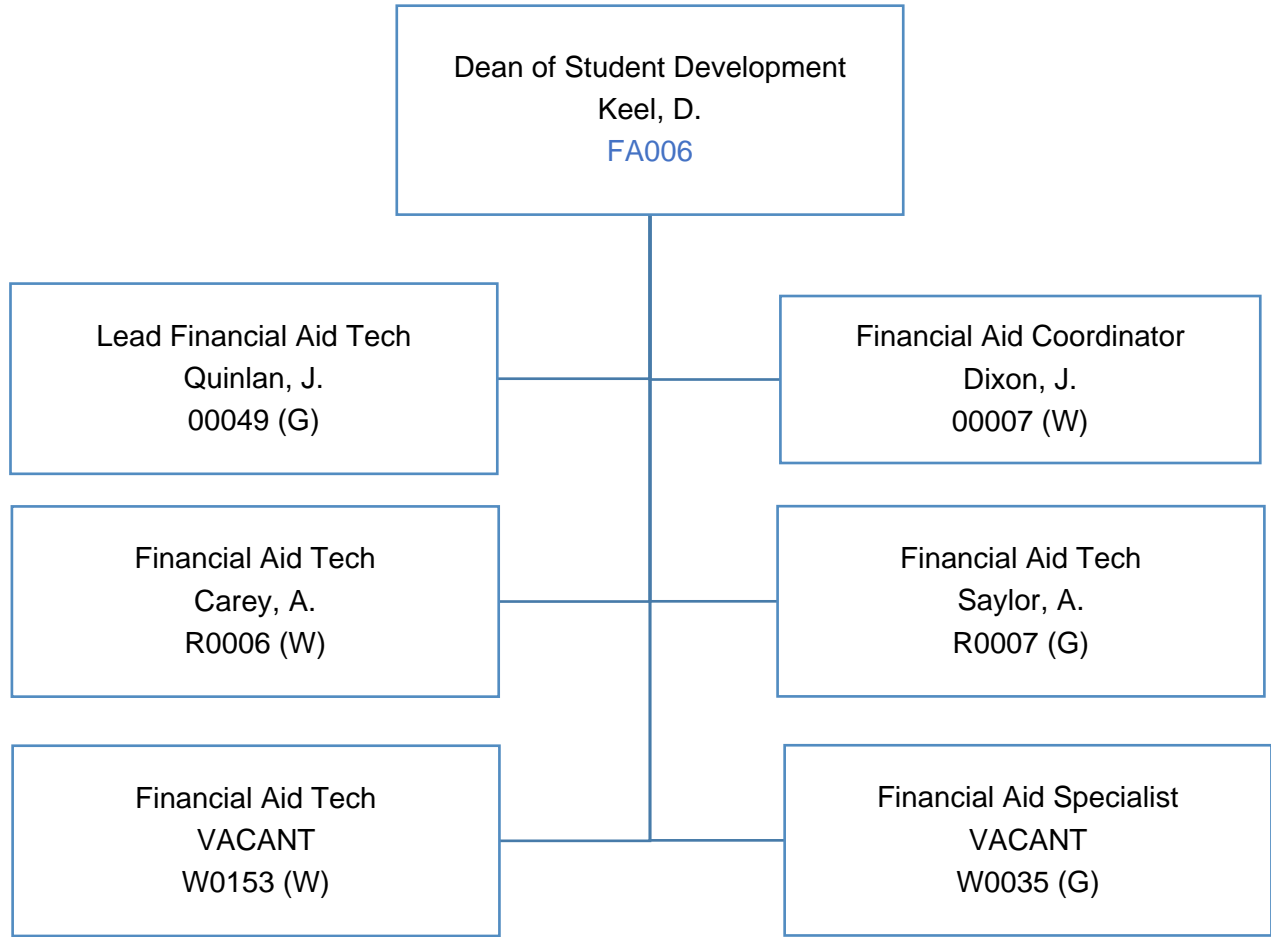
Dean of Student Development
Keel, D.
FA006

Lead Financial Aid Tech
Quinlan, J.
00049 (G)

Financial Aid Coordinator
Dixon, J.
00007 (W)

Financial Aid Tech
Carey, A.
R0006 (W)

Financial Aid Tech
Saylor, A.
R0007 (G)

Financial Aid Tech
VACANT
W0153 (W)

Financial Aid Specialist
VACANT
W0035 (G)